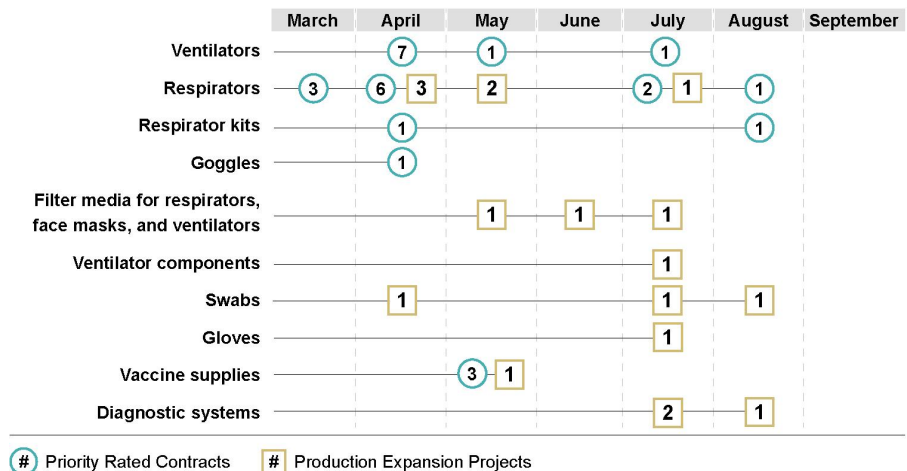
| | March | April | May | June | July | August | September |
|---|---|---|---|---|---|---|---|
| Ventilators | | 7 | 1 | | 1 | | |
| Respirators | 3 | 6 3 | 2 | | 2 1 | 1 | |
| Respirator kits | | 1 | | | | 1 | |
| Goggles | | 1 | | | | | |
| Filter media for respirators, face masks, and ventilators | | | 1 | 1 | 1 | | |
| Ventilator components | | | | | 1 | | |
| Swabs | | 1 | | | 1 | 1 | |
| Gloves | | | | | 1 | | |
| Vaccine supplies | | | 3 1 | | | | |
| Diagnostic systems | | | | | 2 | 1 | |

# Priority Rated Contracts # Production Expansion Projects